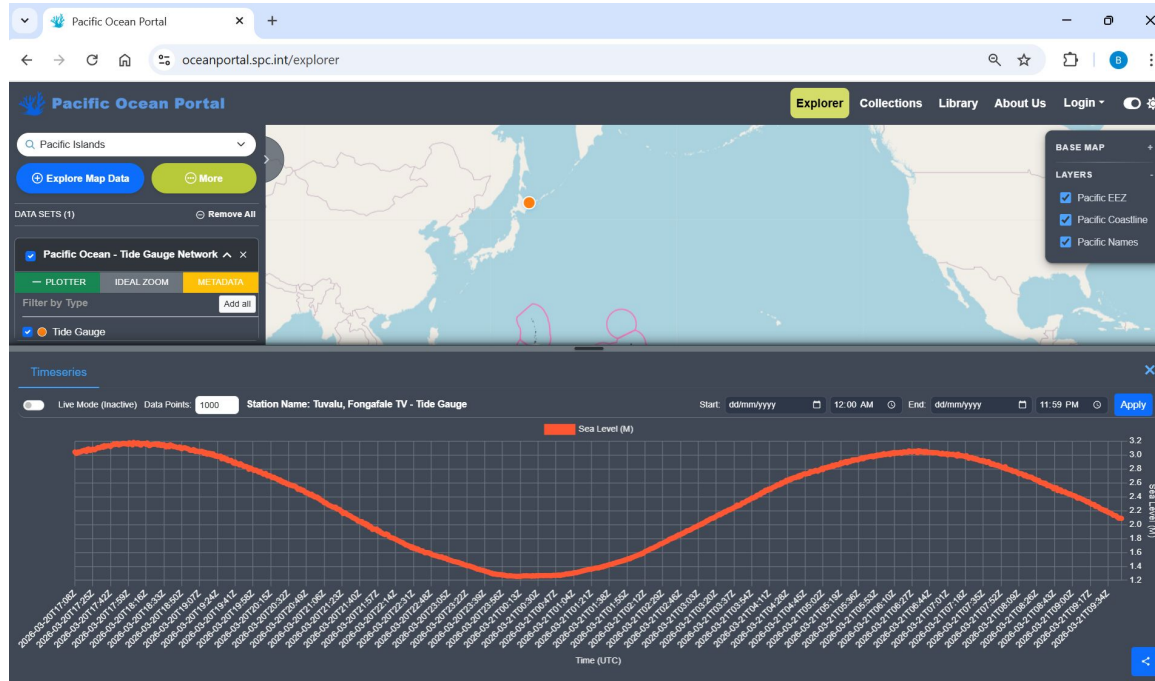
Pacific Ocean Portal
oceanportal.spc.int/explorer

Pacific Ocean Portal
Explorer Collections Library About Us Login

Pacific Islands
Explore Map Data
More
DATA SETS (1)
Remove All
Pacific Ocean - Tide Gauge Network
PLOTTER IDEAL ZOOM METADATA
Filter by Type
Add all
Tide Gauge

BASE MAP
LAYERS
Pacific EEZ
Pacific Coastline
Pacific Names

Timeseries
Live Mode (Inactive) Data Points: 1000 Station Name: Tuvalu, Fongafale TV - Tide Gauge
Start: dd/mm/yyyy 12:00 AM End: dd/mm/yyyy 11:59 PM Apply

Sea Level (M)

3.2
3.0
2.8
2.6
2.4
2.2
2.0
1.8
1.6
1.4
1.2
Sea Level (M)

2026-03-20T17:08Z
2026-03-20T17:25Z
2026-03-20T17:42Z
2026-03-20T17:59Z
2026-03-20T18:16Z
2026-03-20T18:33Z
2026-03-20T18:50Z
2026-03-20T19:07Z
2026-03-20T19:24Z
2026-03-20T19:41Z
2026-03-20T19:58Z
2026-03-20T20:15Z
2026-03-20T20:32Z
2026-03-20T20:49Z
2026-03-20T21:06Z
2026-03-20T21:23Z
2026-03-20T21:40Z
2026-03-20T21:57Z
2026-03-20T22:14Z
2026-03-20T22:31Z
2026-03-20T22:48Z
2026-03-20T23:05Z
2026-03-20T23:22Z
2026-03-20T23:39Z
2026-03-20T23:56Z
2026-03-21T00:13Z
2026-03-21T00:30Z
2026-03-21T00:47Z
2026-03-21T01:04Z
2026-03-21T01:21Z
2026-03-21T01:38Z
2026-03-21T01:55Z
2026-03-21T02:12Z
2026-03-21T02:29Z
2026-03-21T02:46Z
2026-03-21T03:03Z
2026-03-21T03:20Z
2026-03-21T03:37Z
2026-03-21T03:54Z
2026-03-21T04:11Z
2026-03-21T04:28Z
2026-03-21T04:45Z
2026-03-21T05:02Z
2026-03-21T05:19Z
2026-03-21T05:36Z
2026-03-21T05:53Z
2026-03-21T06:10Z
2026-03-21T06:27Z
2026-03-21T06:44Z
2026-03-21T07:01Z
2026-03-21T07:18Z
2026-03-21T07:35Z
2026-03-21T07:52Z
2026-03-21T08:09Z
2026-03-21T08:26Z
2026-03-21T08:43Z
2026-03-21T09:00Z
2026-03-21T09:17Z
2026-03-21T09:34Z
Time (UTC)